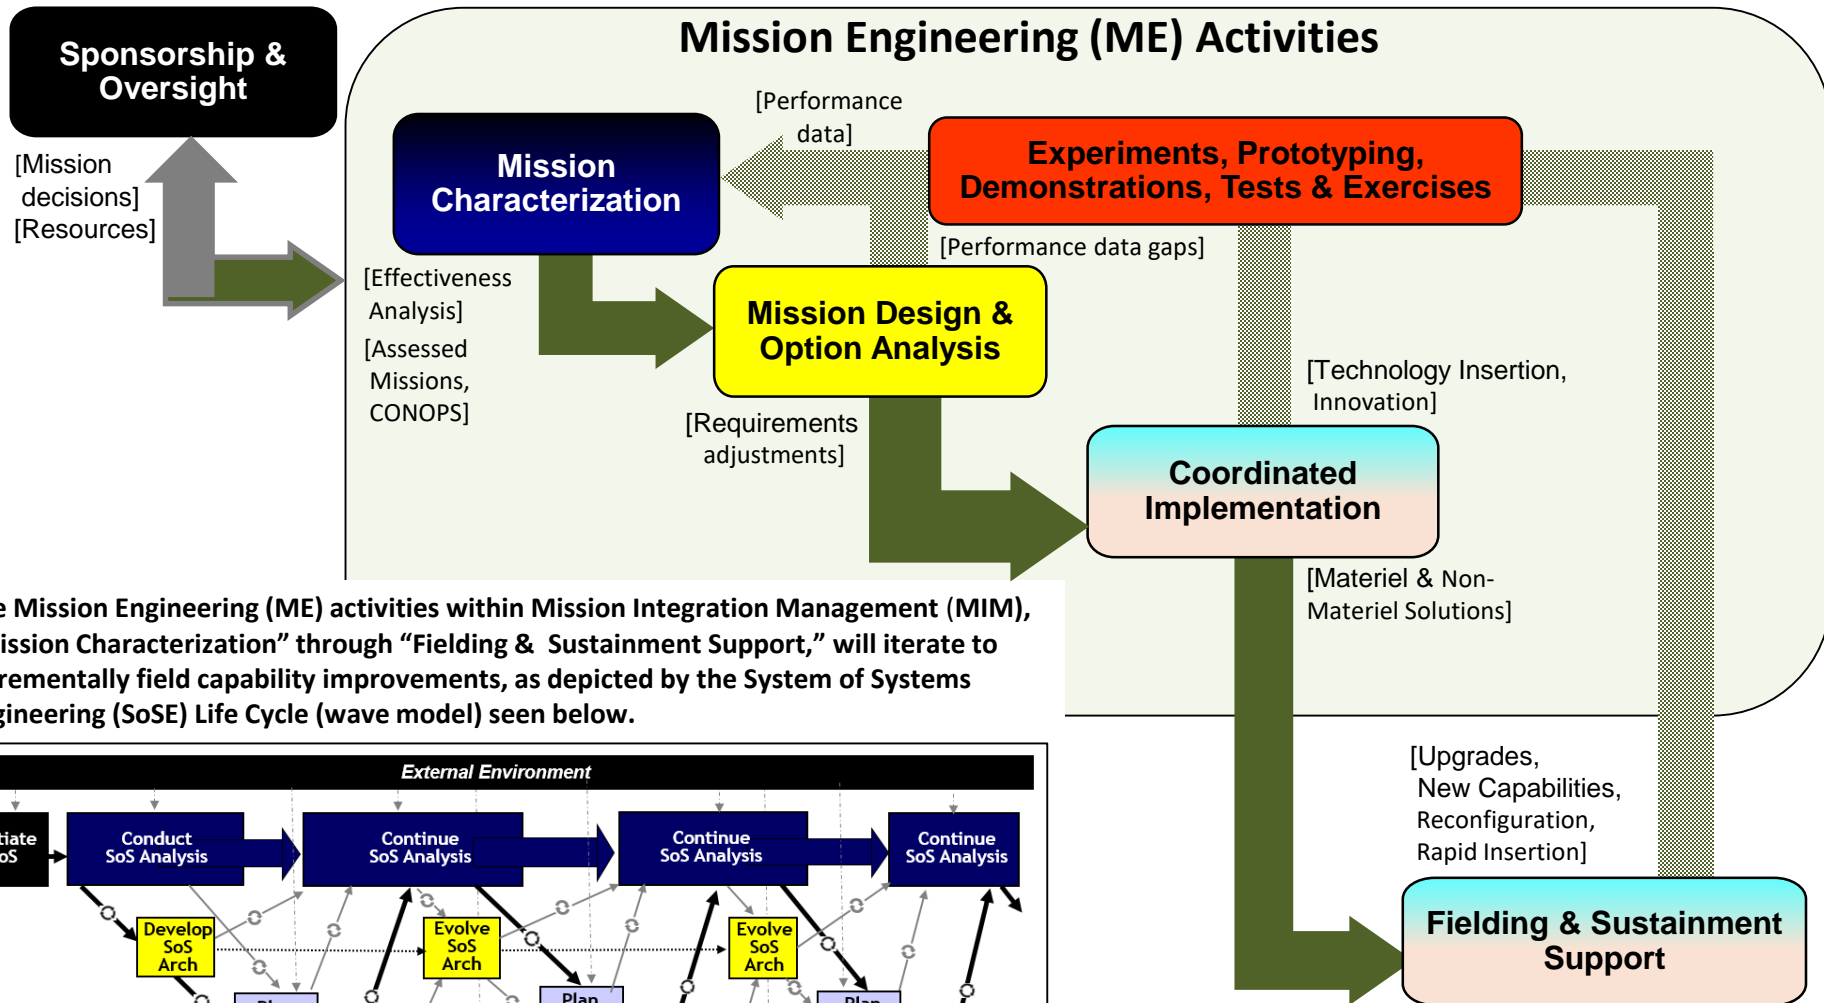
Sponsorship & Oversight

[Mission decisions] [Resources]

Mission Engineering (ME) Activities

[Performance data]

Mission Characterization

Experiments, Prototyping, Demonstrations, Tests & Exercises

[Performance data gaps]

[Effectiveness Analysis]

[Assessed Missions, CONOPS]

Mission Design & Option Analysis

[Technology Insertion, Innovation]

[Requirements adjustments]

Coordinated Implementation

[Materiel & Non-Materiel Solutions]

e Mission Engineering (ME) activities within Mission Integration Management (MIM), ission Characterization" through "Fielding & Sustainment Support," will iterate to rementally field capability improvements, as depicted by the System of Systems gineering (SoSE) Life Cycle (wave model) seen below.

[Upgrades, New Capabilities, Reconfiguration, Rapid Insertion]

External Environment

tiate oS

Conduct SoS Analysis

Continue SoS Analysis

Continue SoS Analysis

Continue SoS Analysis

Develop SoS Arch

Evolve SoS Arch

Evolve SoS Arch

Plan

Plan

Plan

Fielding & Sustainment Support